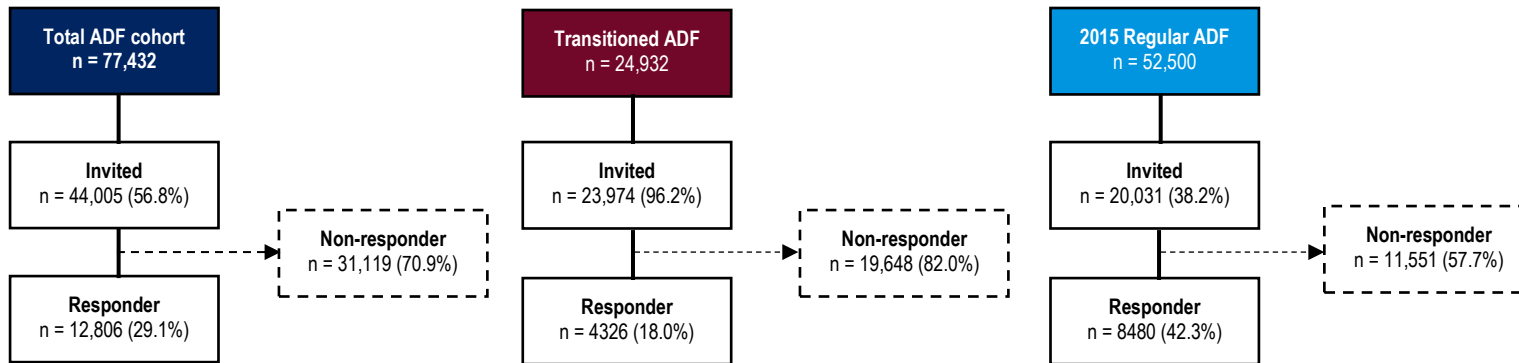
Total ADF cohort
n = 77,432

Invited
n = 44,005 (56.8%)

Non-responder
n = 31,119 (70.9%)

Responder
n = 12,806 (29.1%)

Transitioned ADF
n = 24,932

Invited
n = 23,974 (96.2%)

Non-responder
n = 19,648 (82.0%)

Responder
n = 4326 (18.0%)

2015 Regular ADF
n = 52,500

Invited
n = 20,031 (38.2%)

Non-responder
n = 11,551 (57.7%)

Responder
n = 8480 (42.3%)